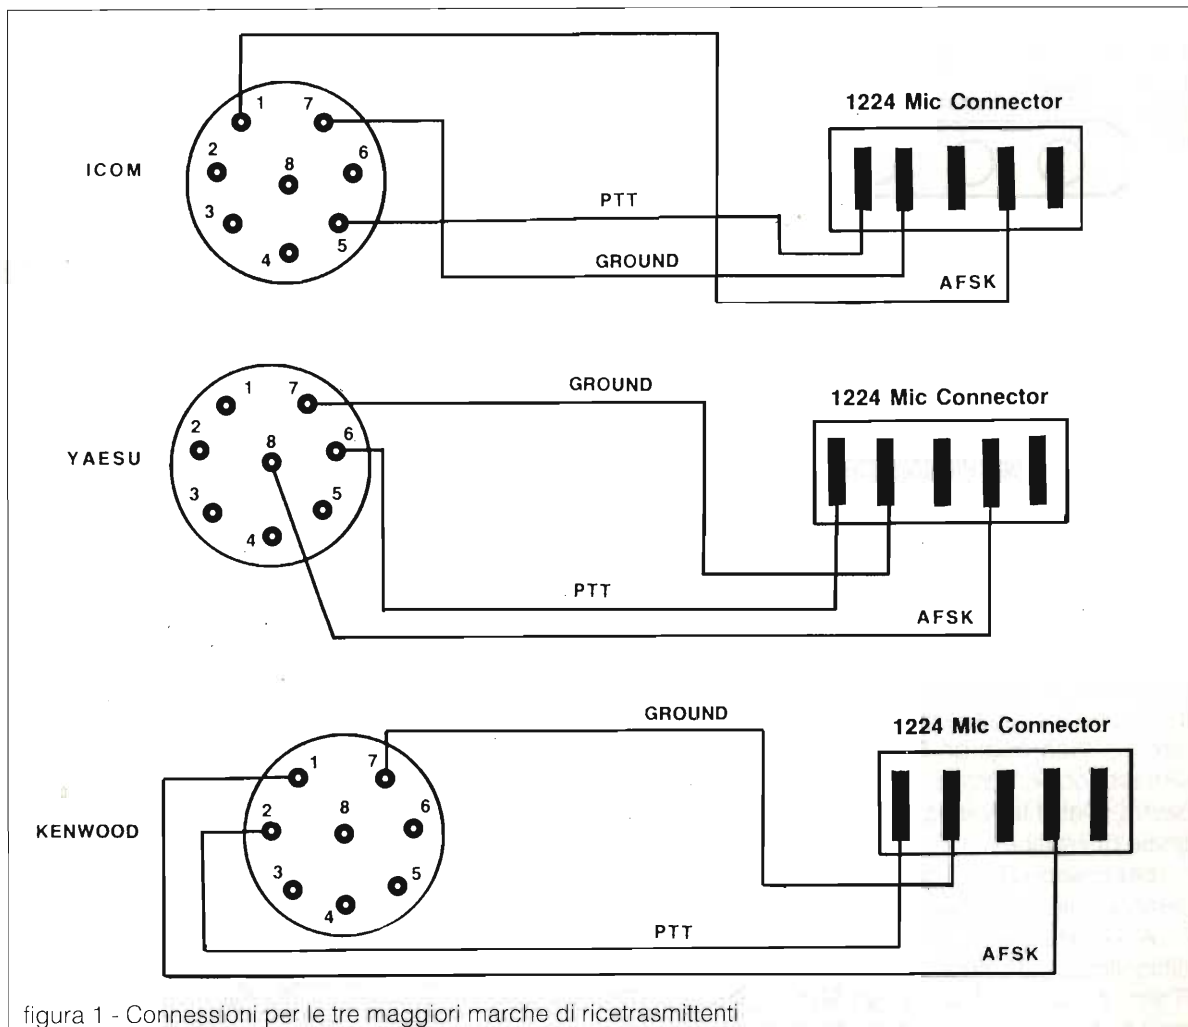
1224 Mic Connector

ICOM

1 7 2 8 6 3 5 4

PTT

GROUND

AFSK

GROUND

1224 Mic Connector

YAESU

1 7 2 8 6 3 5 4

PTT

AFSK

GROUND

1224 Mic Connector

KENWOOD

1 7 2 8 6 3 5 4

PTT

AFSK

figura 1 - Connessioni per le tre maggiori marche di ricetrasmittenti